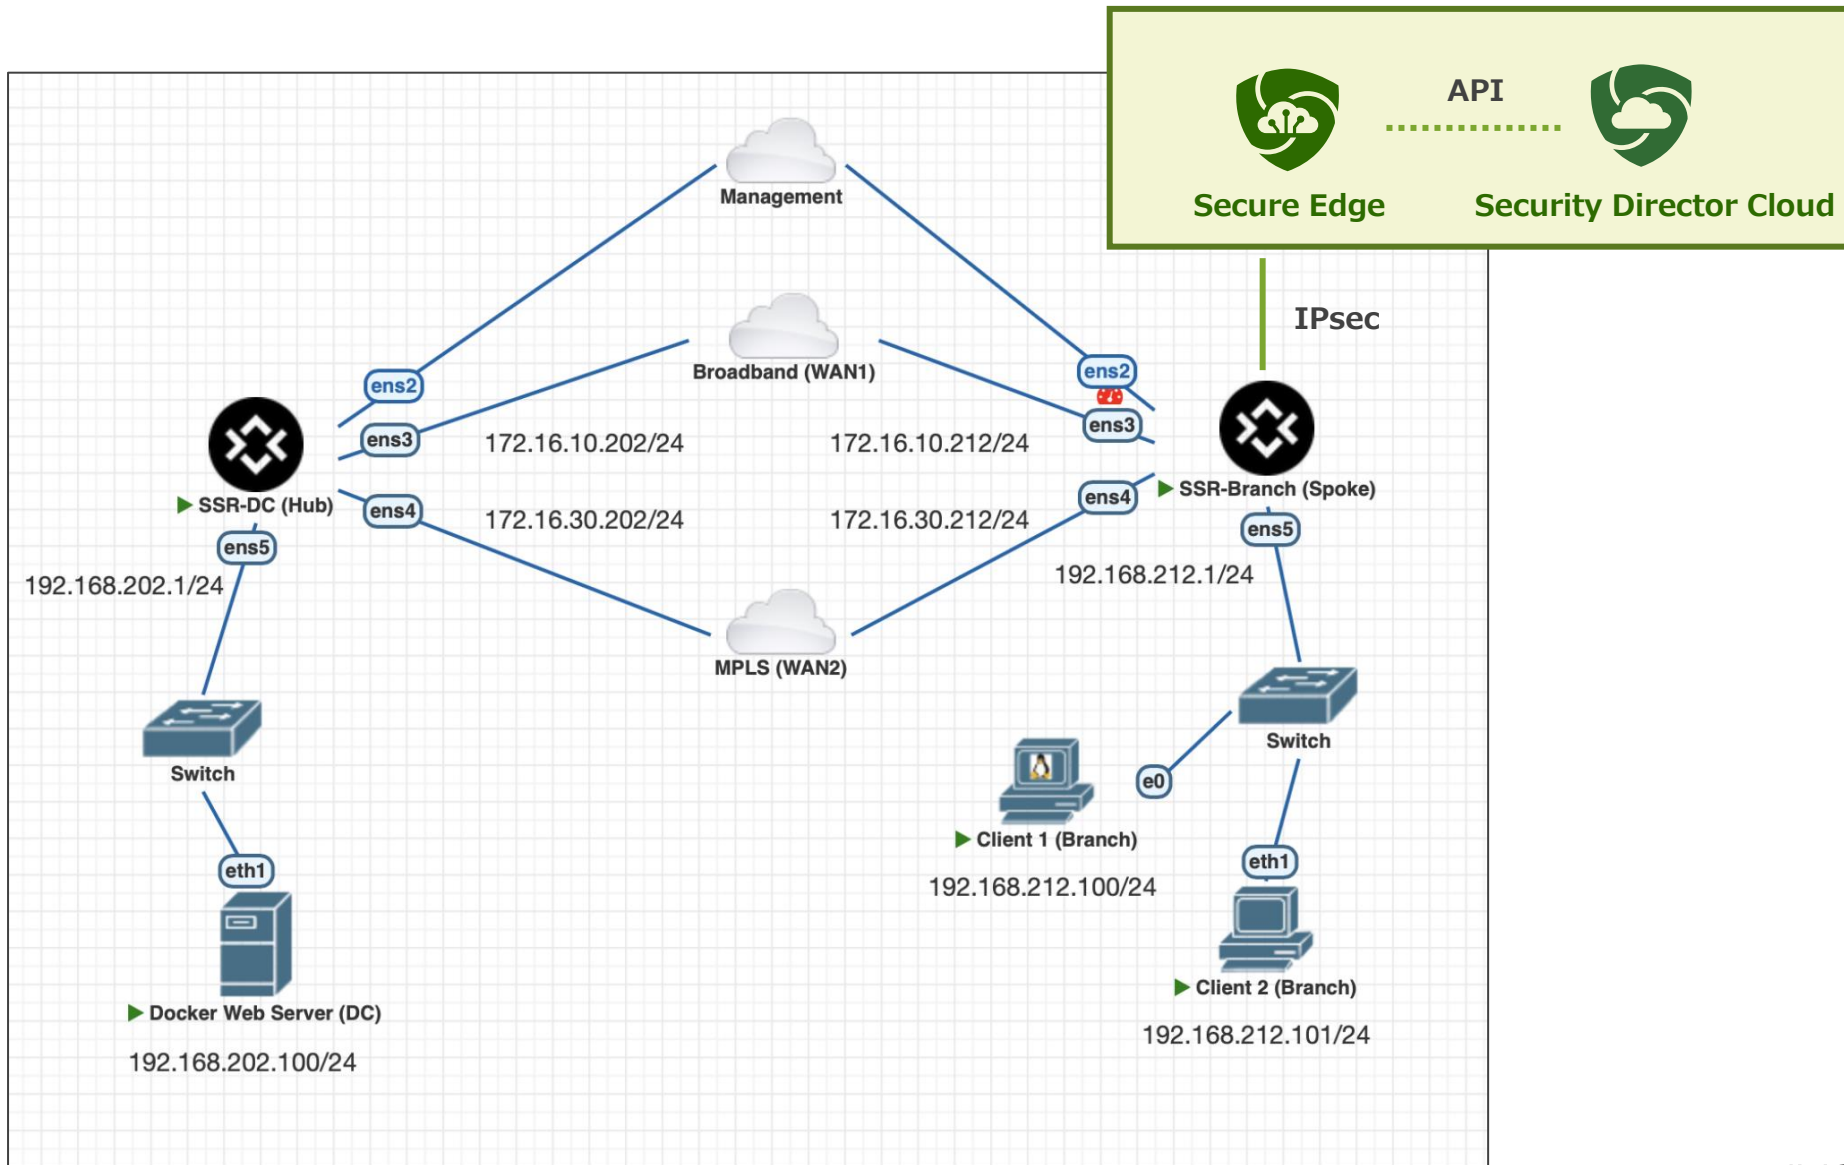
API

Secure Edge

Security Director Cloud

IPsec

Management

Broadband (WAN1)

ens2

ens3

ens2

ens3

172.16.10.202/24

172.16.10.212/24

SSR-DC (Hub)

ens4

172.16.30.202/24

172.16.30.212/24

ens4

SSR-Branch (Spoke)

ens5

ens5

192.168.202.1/24

192.168.212.1/24

MPLS (WAN2)

Switch

Switch

e0

Client 1 (Branch)

192.168.212.100/24

eth1

eth1

Client 2 (Branch)

192.168.212.101/24

Docker Web Server (DC)

192.168.202.100/24